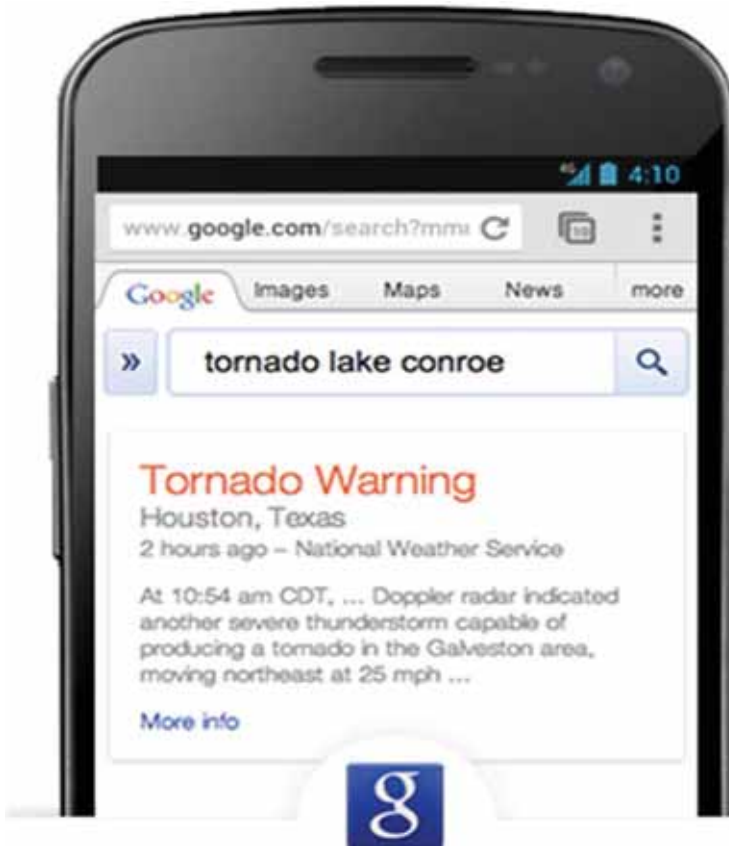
4G 4:10

www.google.com/search?mm

10

Google Images Maps News more

»

tornado lake conroe

Tornado Warning

Houston, Texas

2 hours ago – National Weather Service

At 10:54 am CDT, ... Doppler radar indicated another severe thunderstorm capable of producing a tornado in the Galveston area, moving northeast at 25 mph ...

More info

g